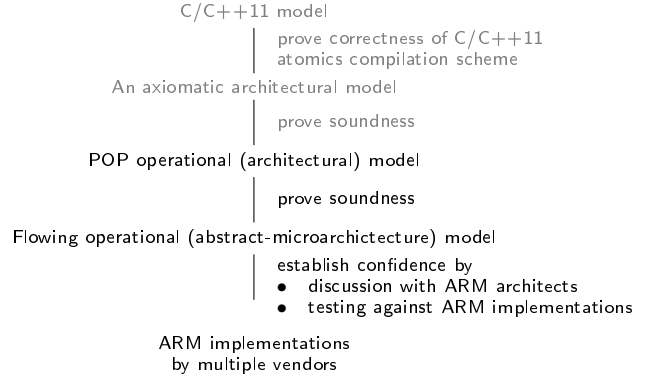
C/C++11 model

prove correctness of C/C++11 atomics compilation scheme

An axiomatic architectural model

prove soundness

POP operational (architectural) model

prove soundness

Flowing operational (abstract-microarchictecture) model

establish confidence by
• discussion with ARM architects
• testing against ARM implementations

ARM implementations by multiple vendors